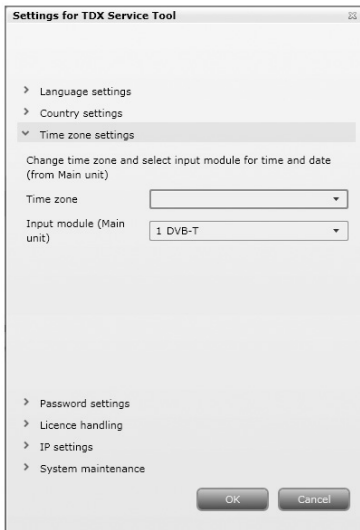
Settings for TDX Service Tool

> Language settings
> Country settings
˅ Time zone settings

Change time zone and select input module for time and date (from Main unit)

Time zone
Input module (Main unit) 1 DVB-T

> Password settings
> Licence handling
> IP settings
> System maintenance

OK Cancel